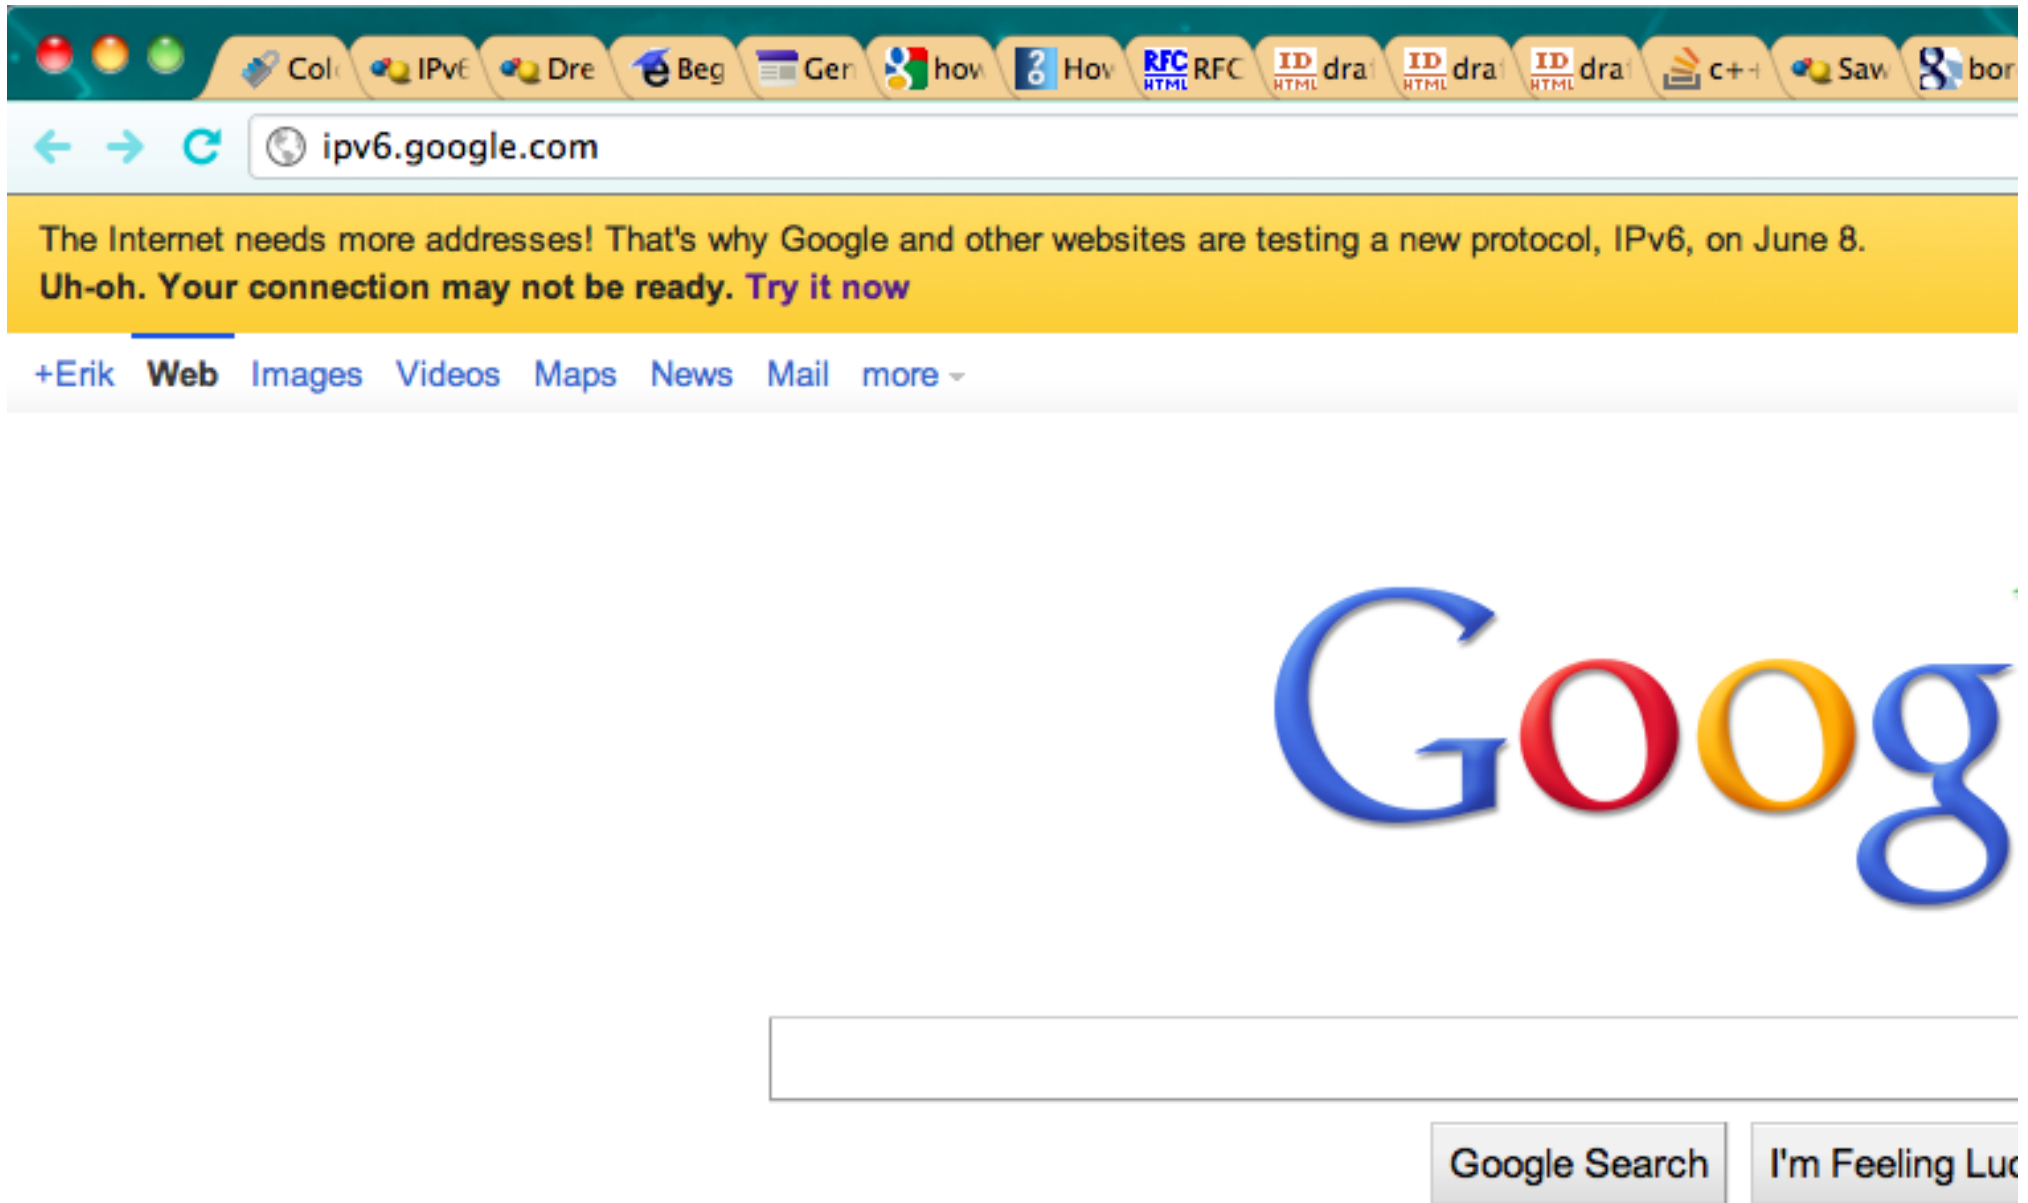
Col IPv Dre Beg Gen how How RFC RFC HTML ID HTML dra ID HTML dra ID HTML dra c++ Saw bor

ipv6.google.com

The Internet needs more addresses! That's why Google and other websites are testing a new protocol, IPv6, on June 8.
Uh-oh. Your connection may not be ready. Try it now

+Erik Web Images Videos Maps News Mail more

Goog

Google Search I'm Feeling Luc